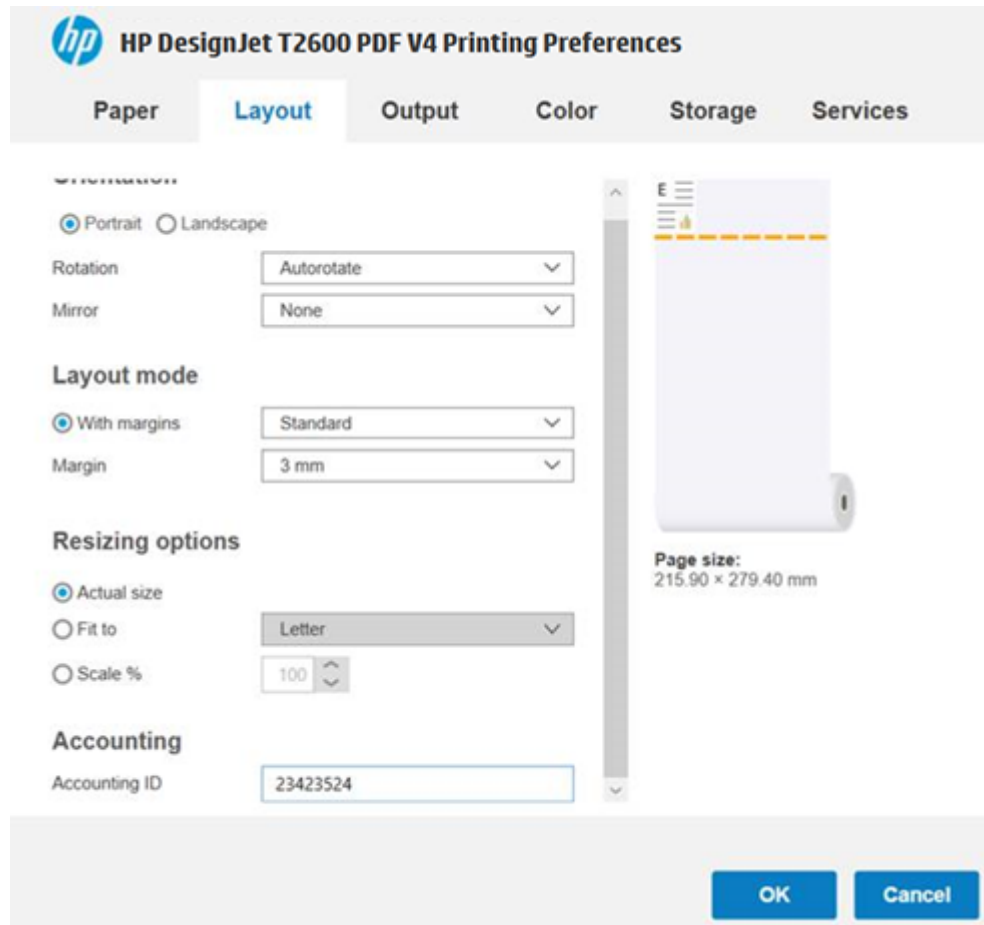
hp HP DesignJet T2600 PDF V4 Printing Preferences

Paper Layout Output Color Storage Services

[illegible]

Portrait Landscape

Rotation Autorotate

Mirror None

Layout mode

With margins Standard

Margin 3 mm

Resizing options

Actual size

Fit to Letter

Scale % 100

Accounting

Accounting ID 23423524

Page size:
215.90 × 279.40 mm

OK Cancel